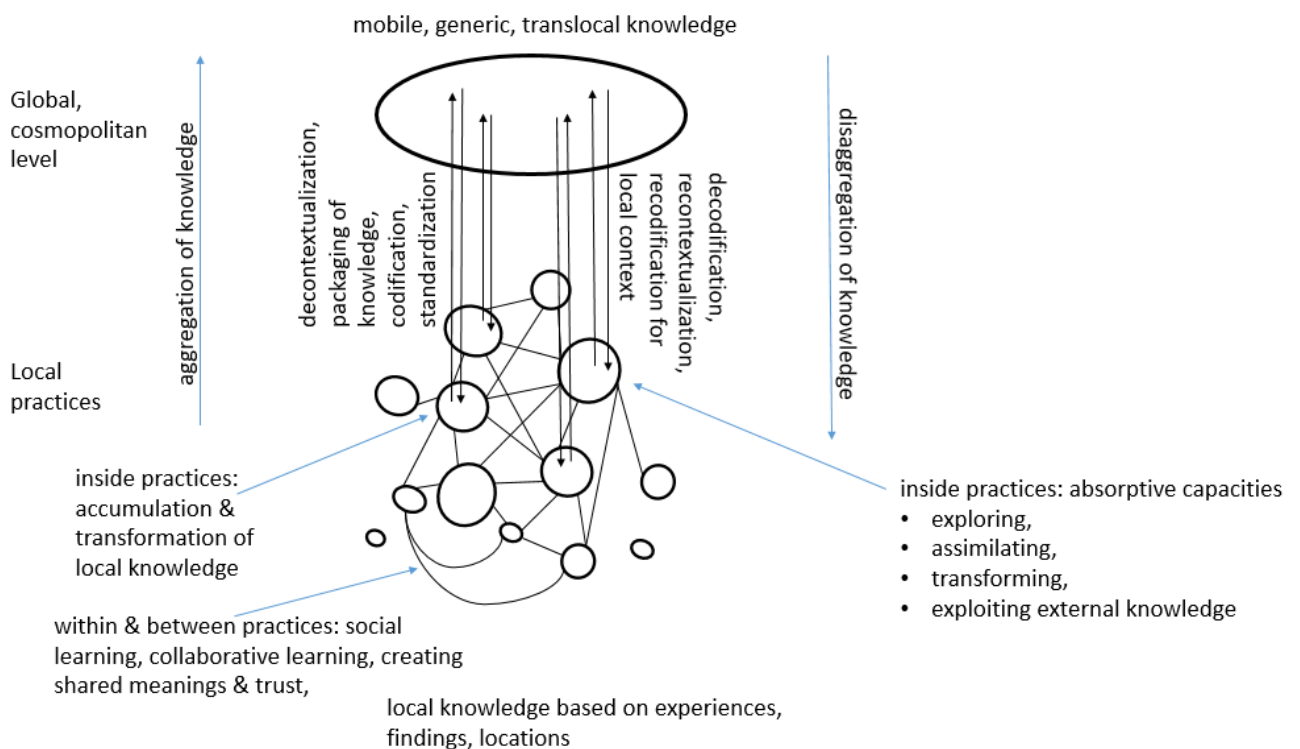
mobile, generic, translocal knowledge

Global, cosmopolitan level

aggregation of knowledge

decontextualization, packaging of knowledge, codification, standardization

decodification, recontextualization, recodification for local context

disaggregation of knowledge

Local practices

inside practices: accumulation & transformation of local knowledge

inside practices: absorptive capacities
• exploring,
• assimilating,
• transforming,
• exploiting external knowledge

within & between practices: social learning, collaborative learning, creating shared meanings & trust,

local knowledge based on experiences, findings, locations